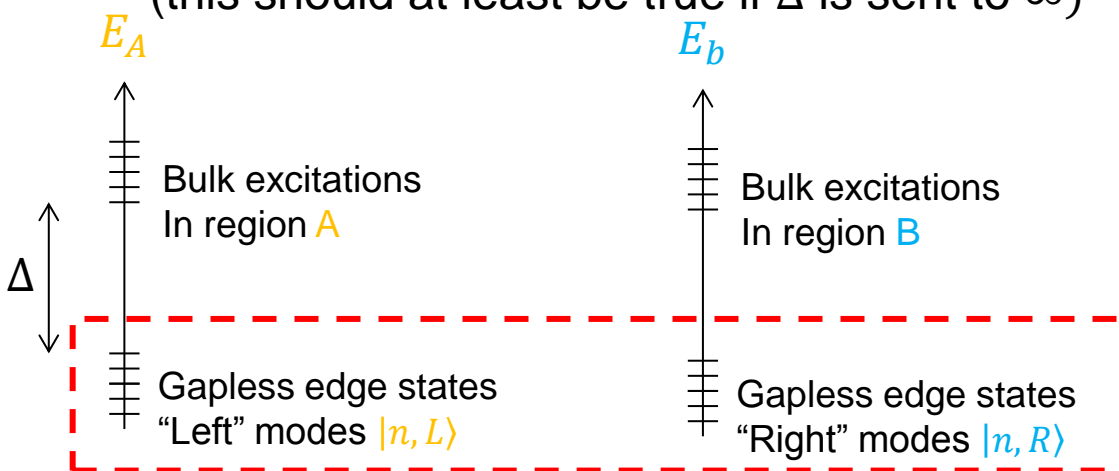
(this should at least be true if Δ is sent to ∞)

$E_A$

$E_b$

Bulk excitations In region A

Bulk excitations In region B

Δ

Gapless edge states “Left” modes $|n, L\rangle$

Gapless edge states “Right” modes $|n, R\rangle$